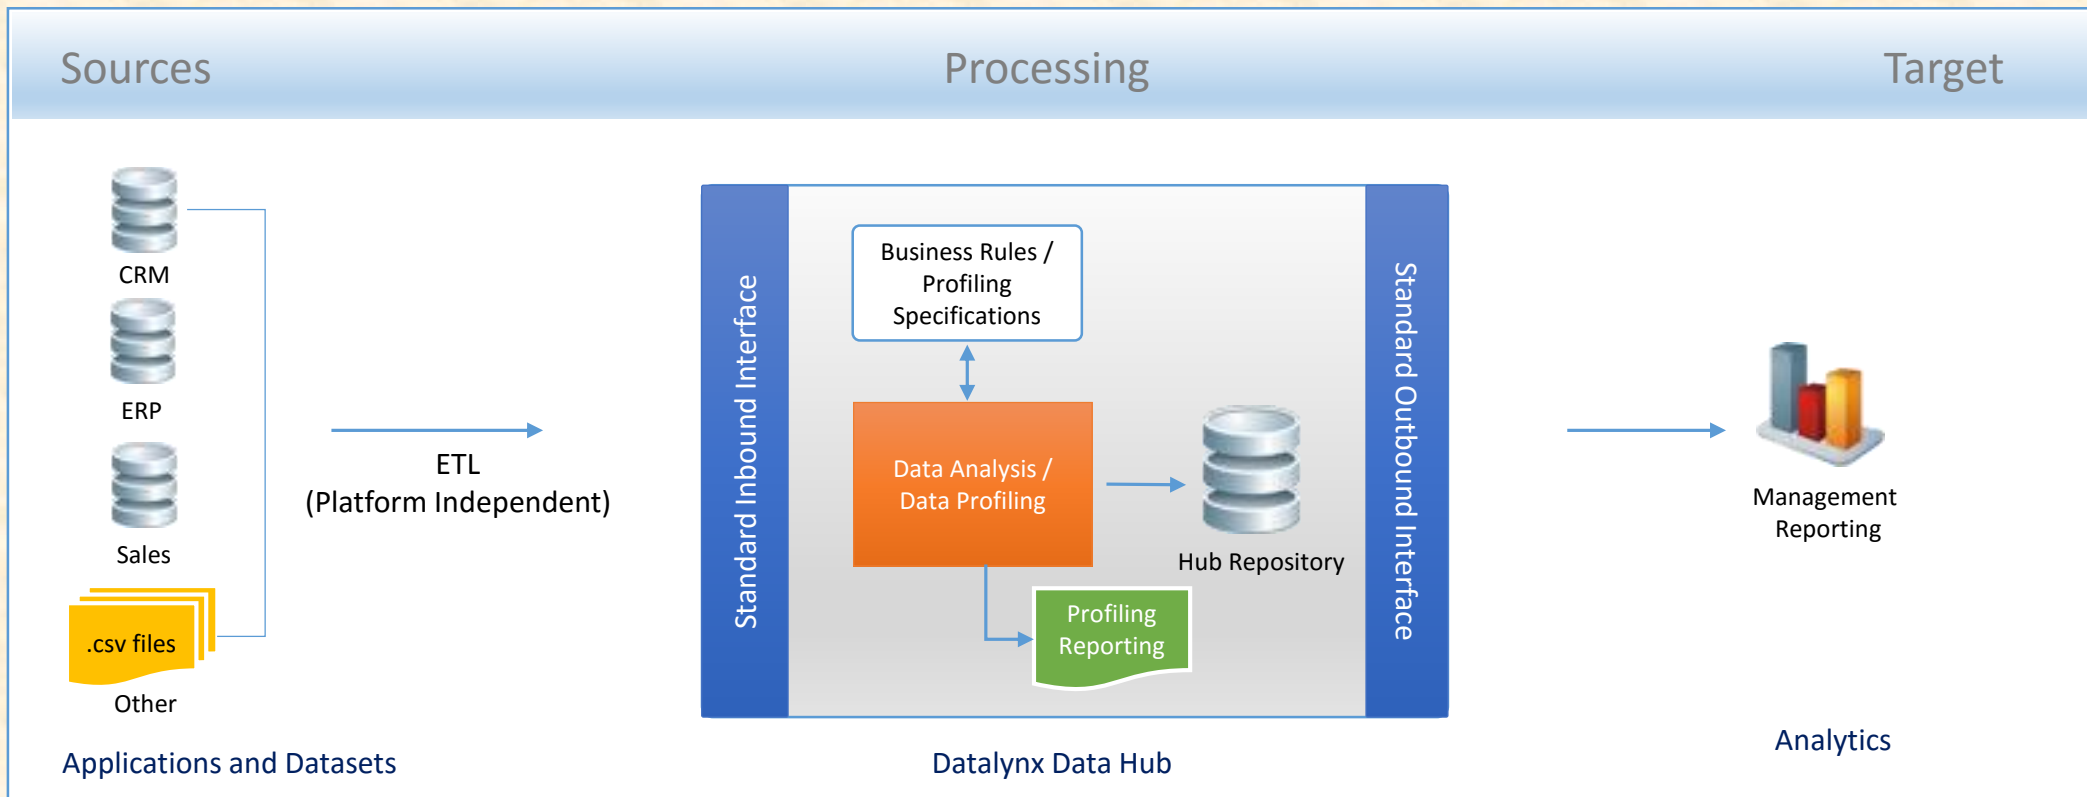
Sources

Processing

Target

CRM

ERP

Sales

.csv files

Other

ETL
(Platform Independent)

Standard Inbound Interface

Business Rules / Profiling Specifications

Data Analysis / Data Profiling

Hub Repository

Profiling Reporting

Standard Outbound Interface

Management Reporting

Applications and Datasets

Datalynx Data Hub

Analytics